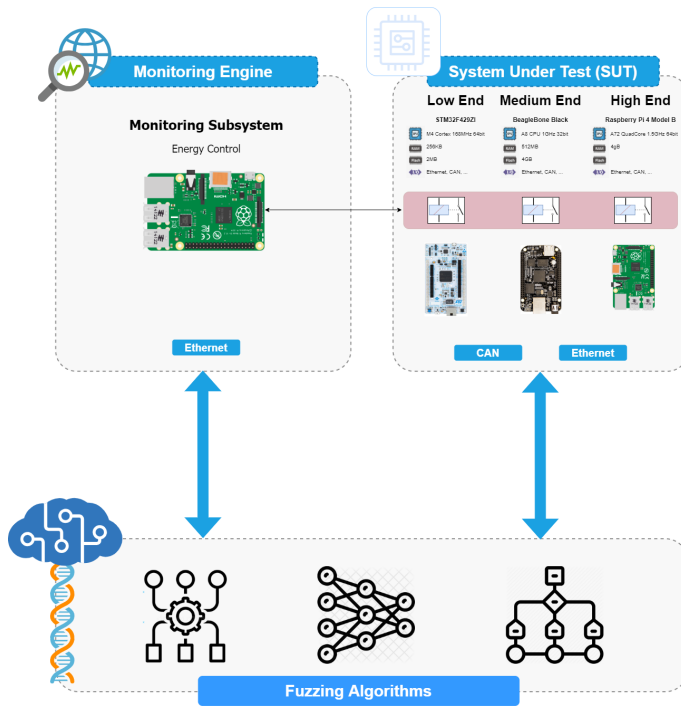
Monitoring Engine

Monitoring Subsystem

Energy Control

Ethernet

System Under Test (SUT)

Low End

STM32F429ZI

M4 Cortex 180MHz 64bit

256KB

2MB

Ethernet, CAN, ...

Medium End

BeagleBone Black

A8 CPU 1GHz 32bit

512MB

4GB

Ethernet, CAN, ...

High End

Raspberry Pi 4 Model B

A72 QuadCore 1.5GHz 64bit

4gB

Ethernet, CAN, ...

CAN

Ethernet

Fuzzing Algorithms